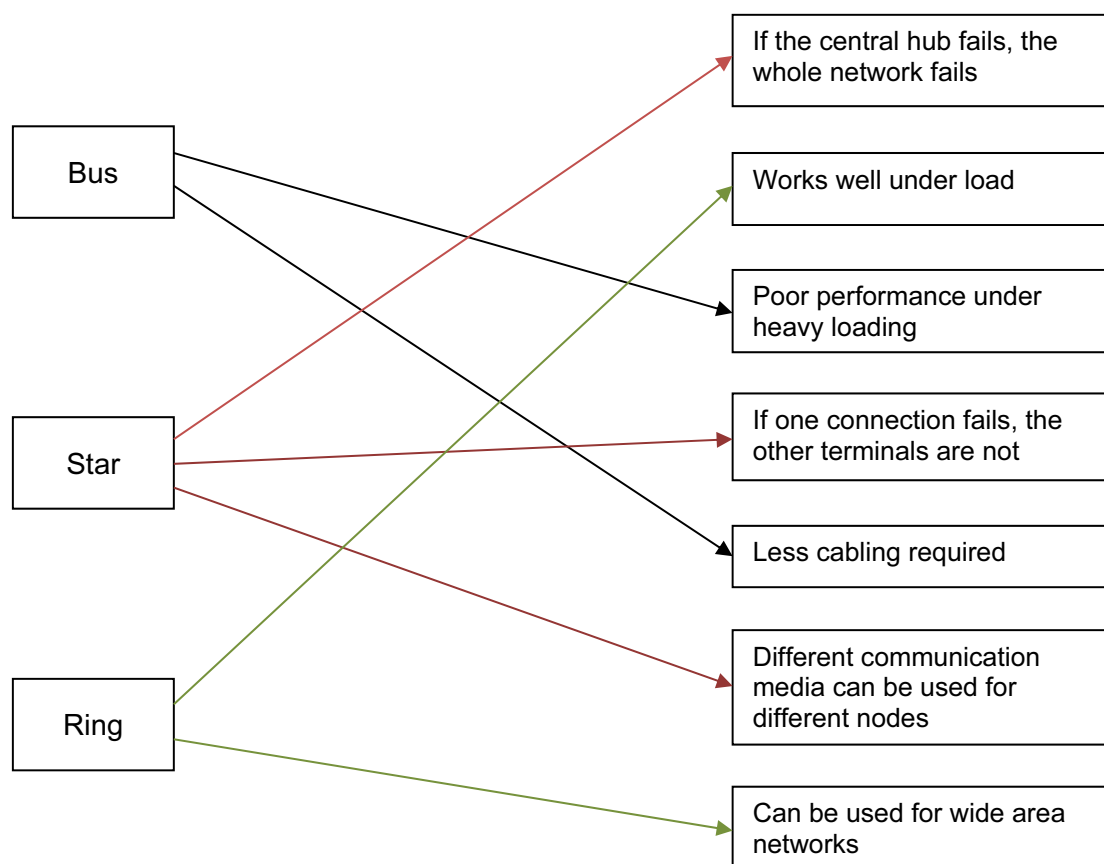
Bus

Star

Ring

If the central hub fails, the whole network fails

Works well under load

Poor performance under heavy loading

If one connection fails, the other terminals are not

Less cabling required

Different communication media can be used for different nodes

Can be used for wide area networks